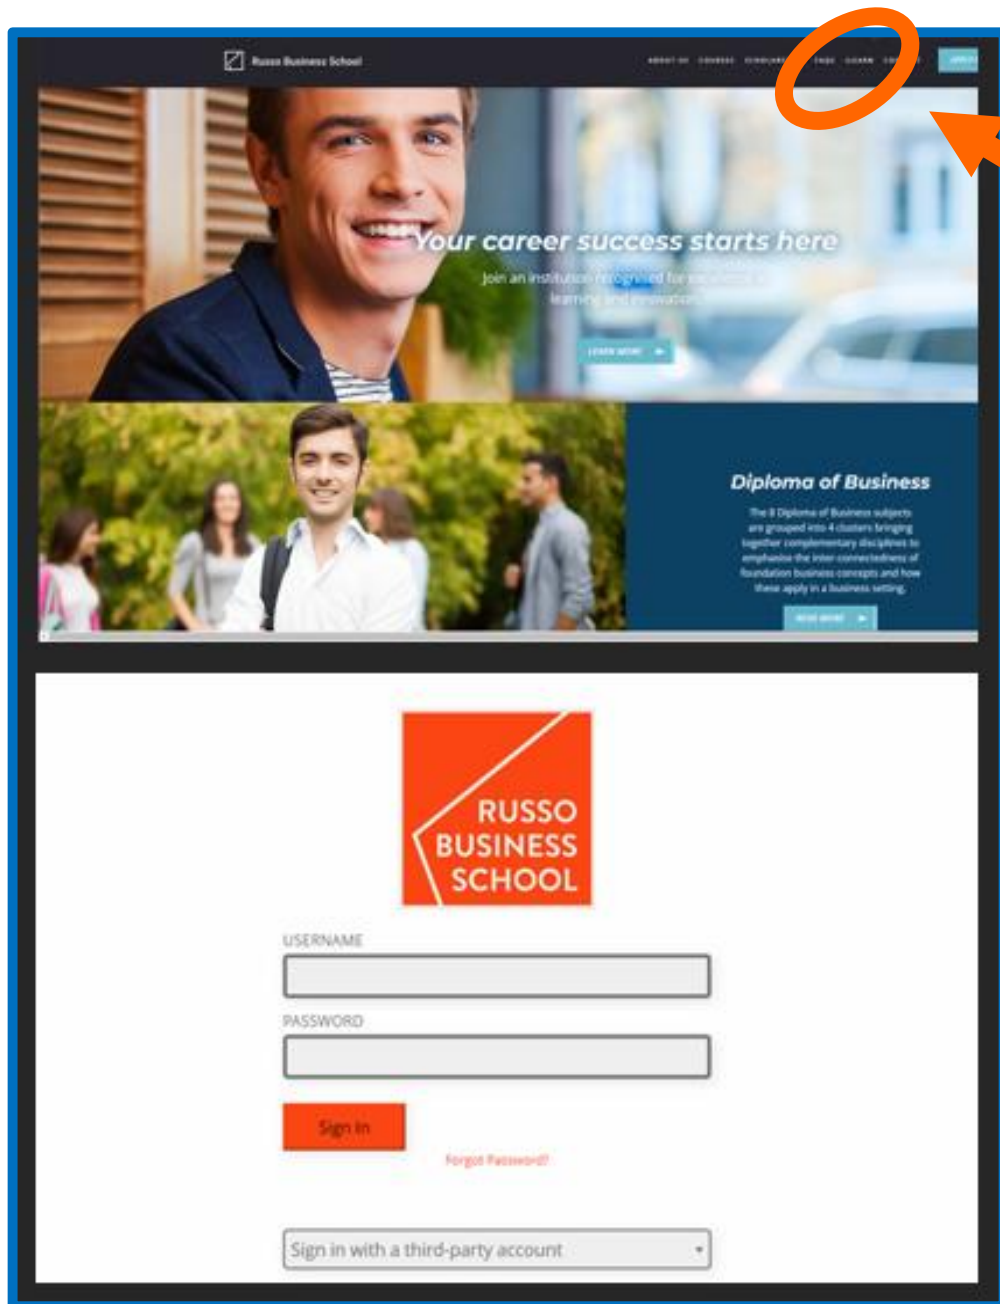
Russo Business School

ABOUT US COURSES SCHOLARS FAQS ELEARN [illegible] APPLY

Your career success starts here

Join an institution recognised for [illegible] learning and innovation

LEARN MORE

Diploma of Business

The 8 Diploma of Business subjects are grouped into 4 clusters bringing together complementary disciplines to emphasise the inter-connectedness of foundation business concepts and how these apply in a business setting.

READ MORE

RUSSO BUSINESS SCHOOL

USERNAME

PASSWORD

Sign In

Forgot Password?

Sign in with a third-party account